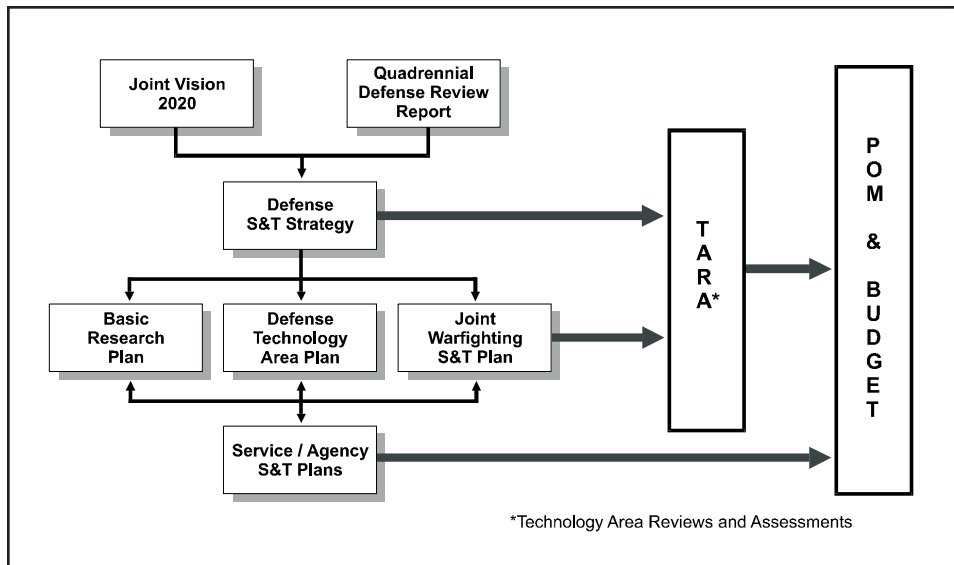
Joint Vision 2020

Quadrennial Defense Review Report

Defense S&T Strategy

Basic Research Plan

Defense Technology Area Plan

Joint Warfighting S&T Plan

Service / Agency S&T Plans

T A R A*

P O M & B U D G E T

*Technology Area Reviews and Assessments